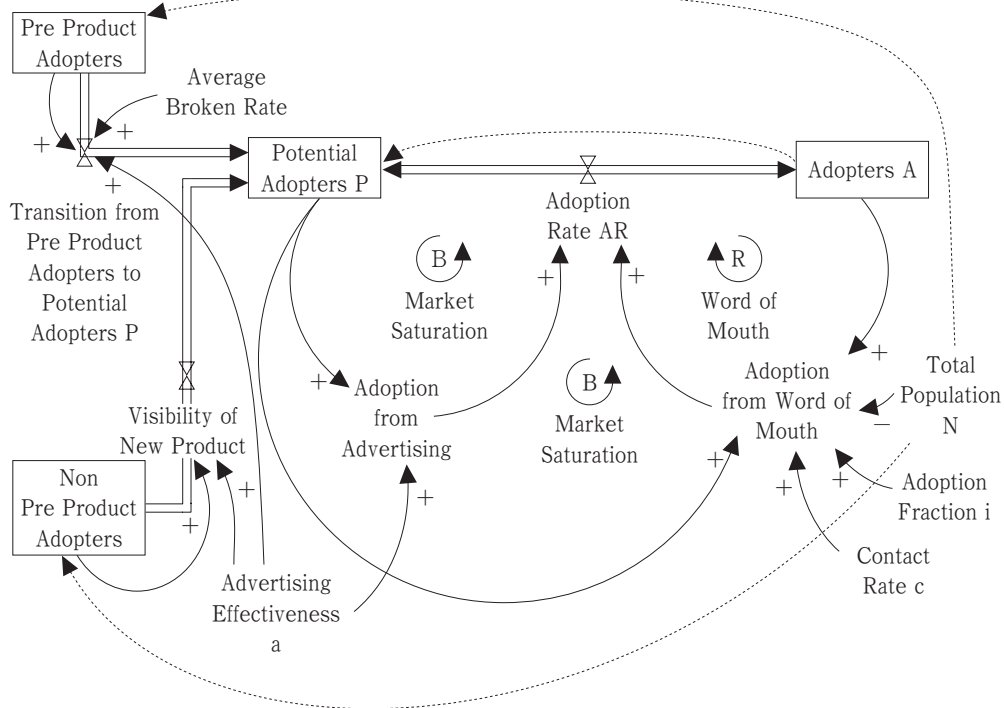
Pre Product Adopters

Average Broken Rate

+

+

+

Potential Adopters P

Adoption Rate AR

Adopters A

Transition from Pre Product Adopters to Potential Adopters P

B

Market Saturation

+

+

R

Word of Mouth

+

+

Adoption from Advertising

B

Market Saturation

Adoption from Word of Mouth

Total Population N

−

Visibility of New Product

Non Pre Product Adopters

+

+

+

+

+

Adoption Fraction i

+

Contact Rate c

Advertising Effectiveness a